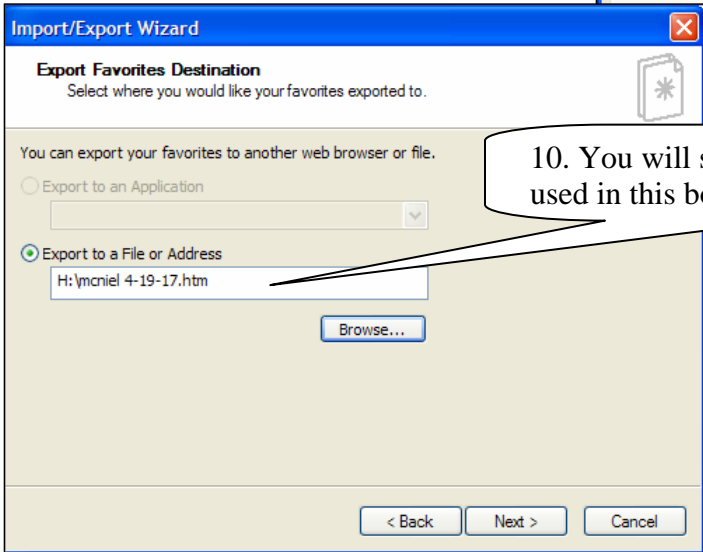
Import/Export Wizard

Export Favorites Destination
Select where you would like your favorites exported to.

You can export your favorites to another web browser or file.

10. You will s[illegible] used in this b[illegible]

Export to an Application

Export to a File or Address

H:\mcniel 4-19-17.htm

Browse...

< Back

Next >

Cancel